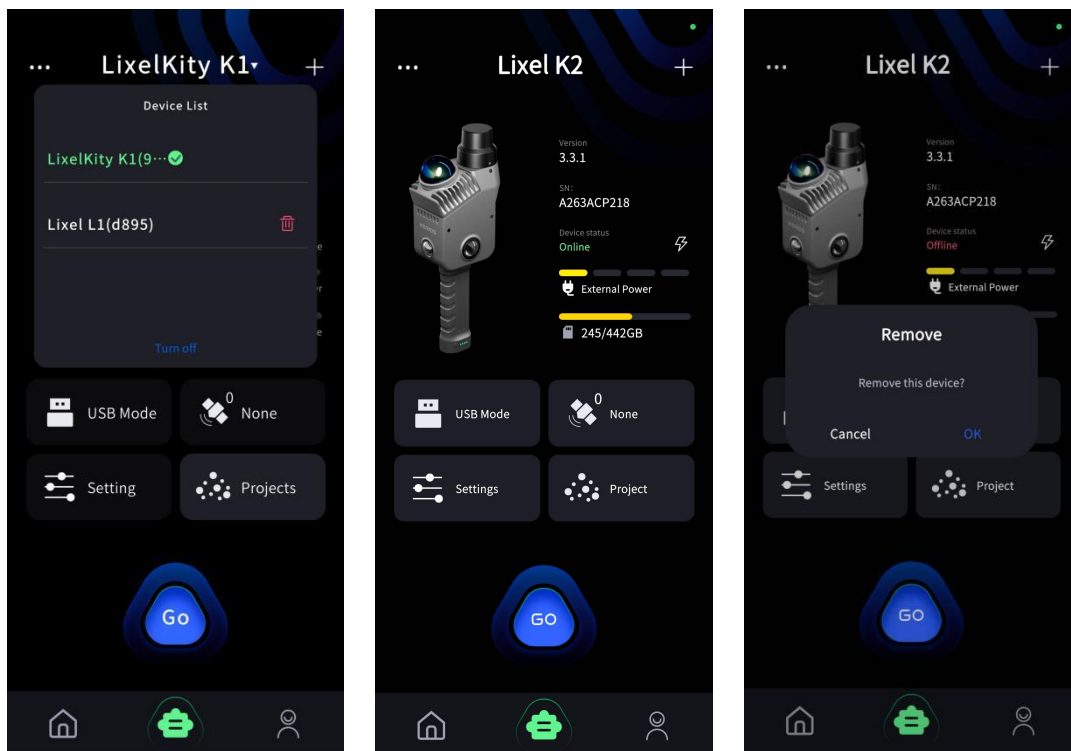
... LixelKity K1▾ +

Device List

LixelKity K1(9···

Lixel L1(d895)

Turn off

USB Mode

0 None

Setting

Projects

Go

... Lixel K2 +

Version
3.3.1

SN:
A263ACP218

Device status
Online

External Power

245/442GB

USB Mode

0 None

Settings

Project

GO

... Lixel K2 +

Version
3.3.1

SN:
A263ACP218

Device status
Offline

External Power

Remove

Remove this device?

Cancel OK

Settings

Project

GO